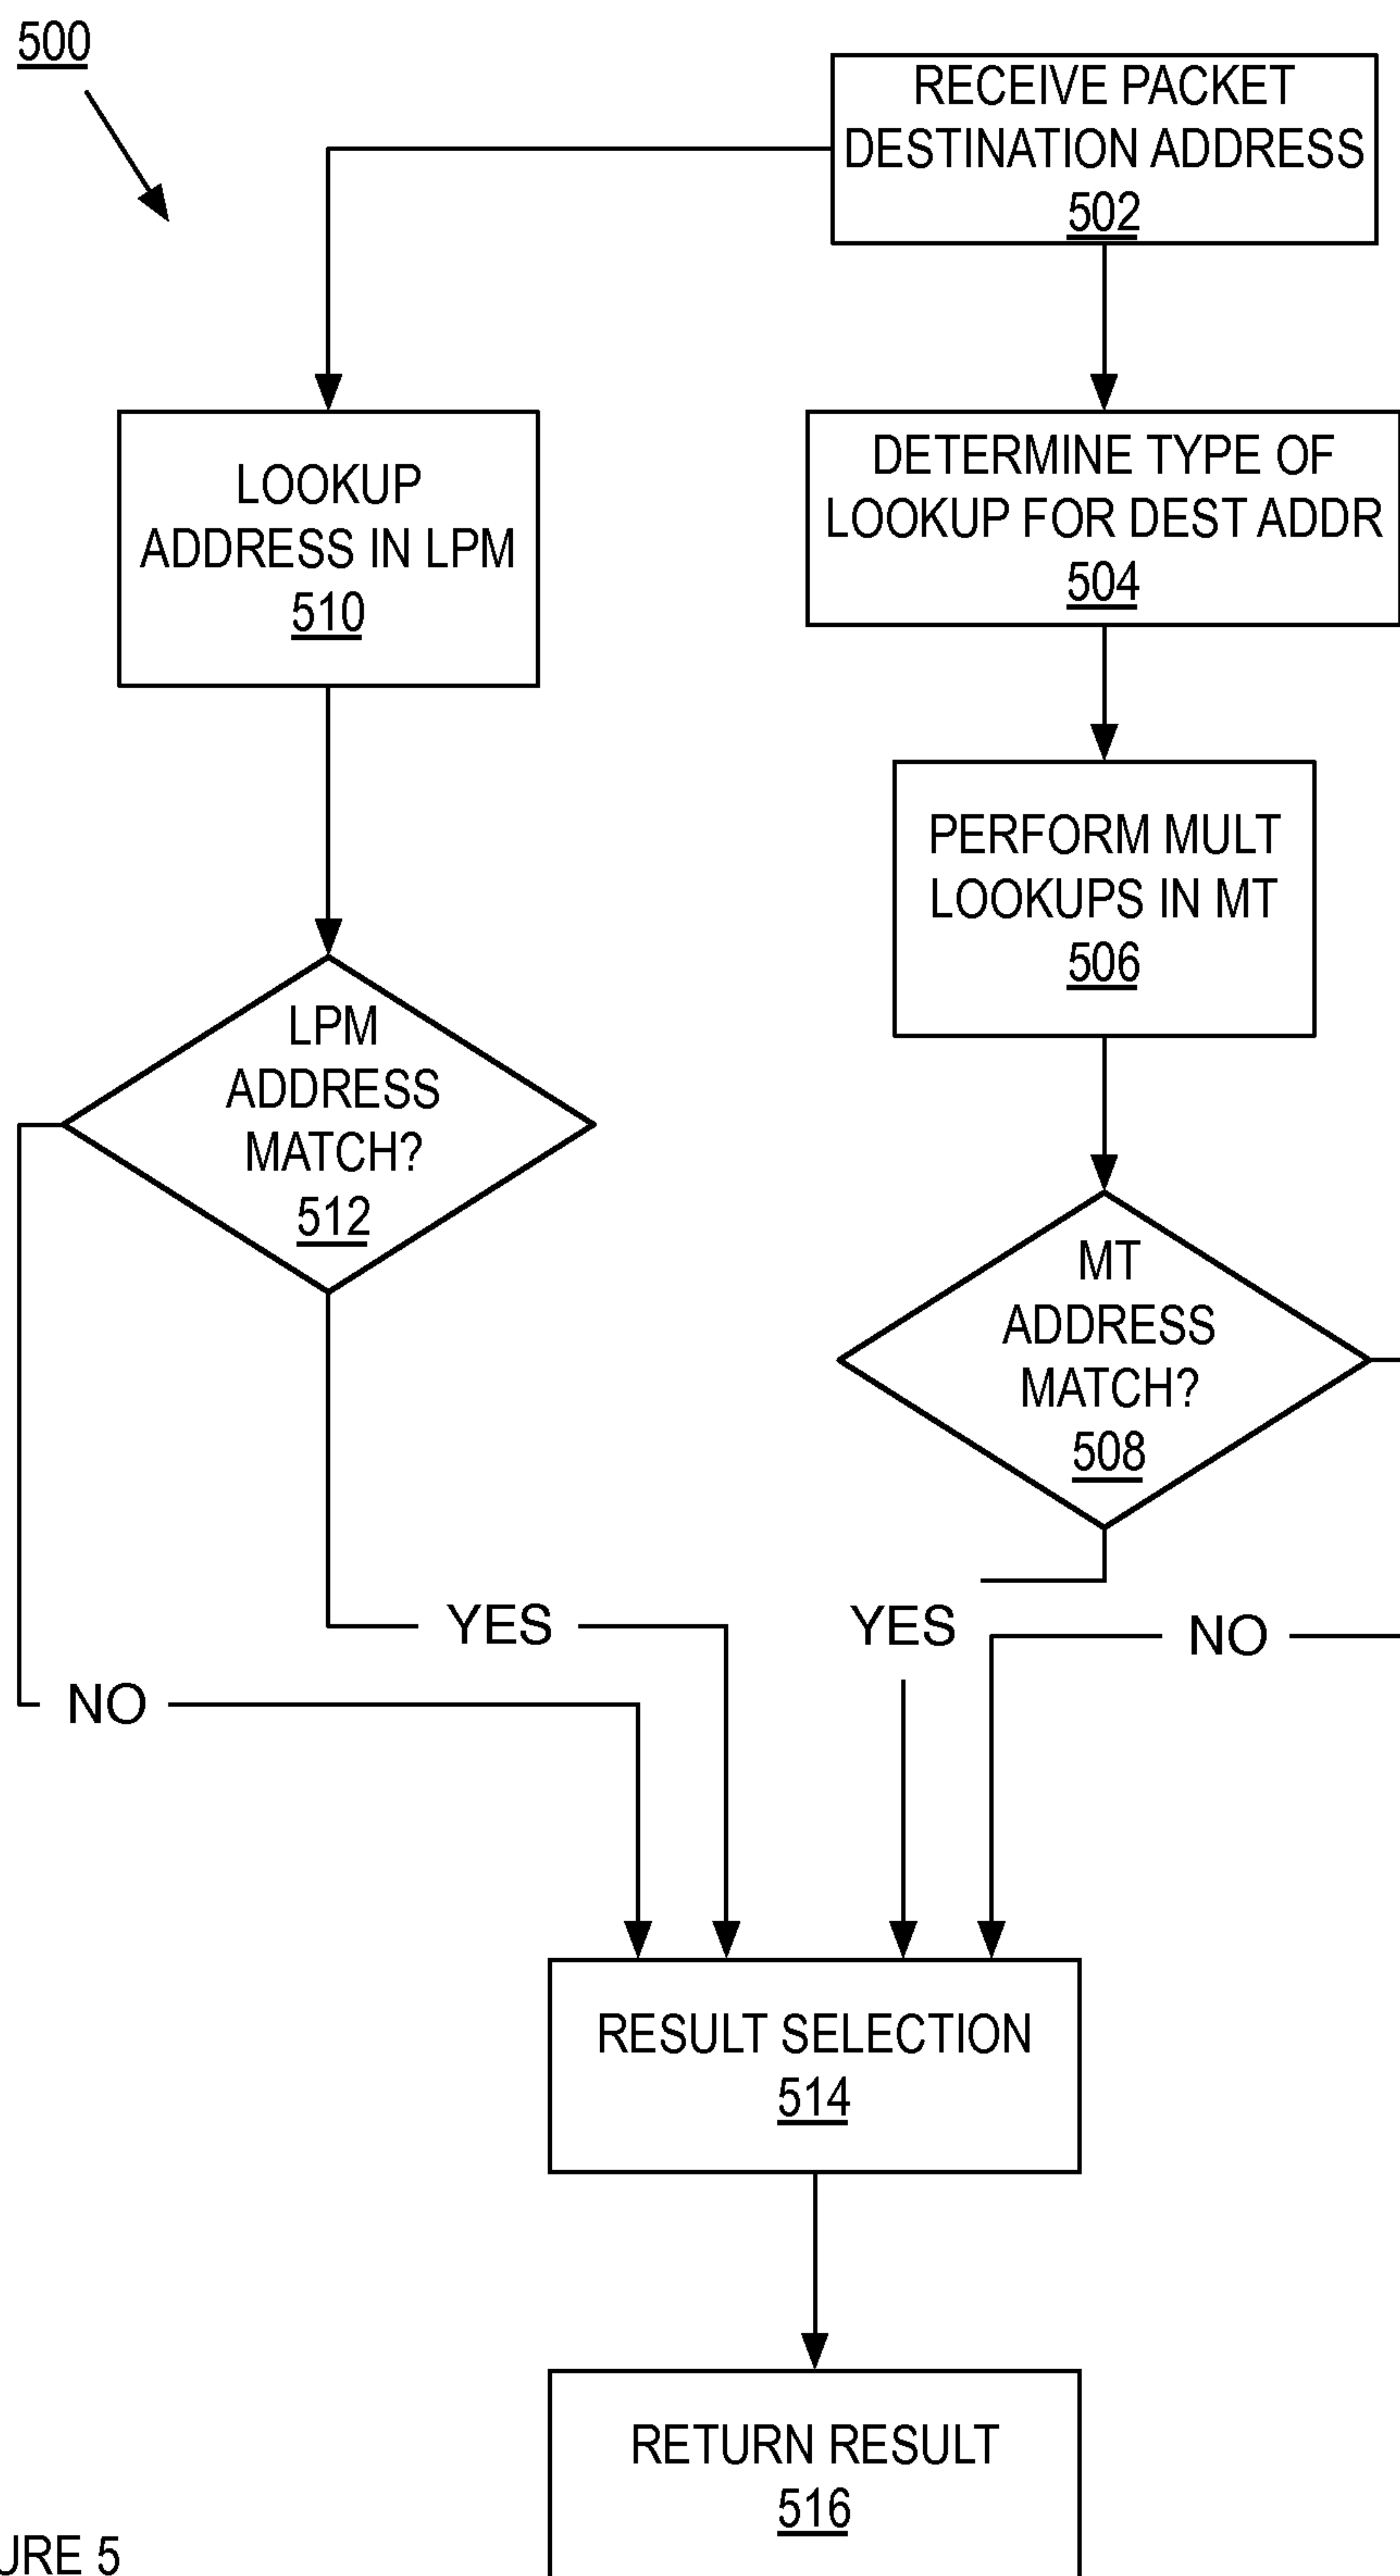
500

RECEIVE PACKET DESTINATION ADDRESS
502

LOOKUP ADDRESS IN LPM
510

DETERMINE TYPE OF LOOKUP FOR DEST ADDR
504

PERFORM MULT LOOKUPS IN MT
506

LPM ADDRESS MATCH?
512

MT ADDRESS MATCH?
508

YES

NO

YES

NO

RESULT SELECTION
514

RETURN RESULT
516

JRE 5